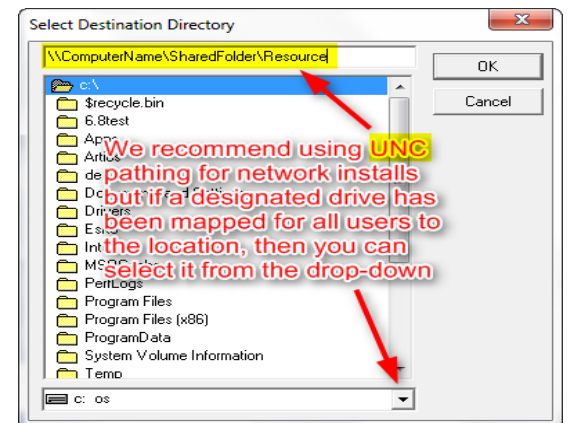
Select Destination Directory

\\ComputerName\SharedFolder\Resource

OK

Cancel

c:\
$recycle.bin
6.8test
Apps
Artios
de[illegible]
Do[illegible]
Drivers
Esko
Int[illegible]
MSO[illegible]
PerfLogs
Program Files
Program Files (x86)
ProgramData
System Volume Information
Temp

We recommend using UNC pathing for network installs but if a designated drive has been mapped for all users to the location, then you can select it from the drop-down

c: os